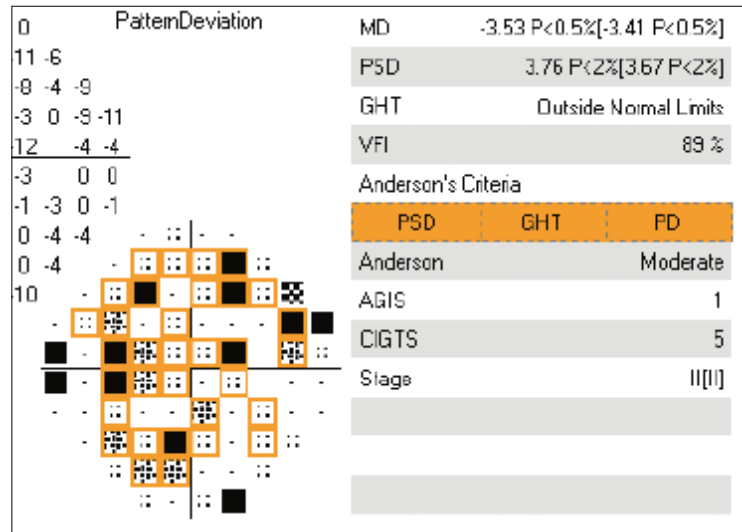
0
11 -6
-8 -4 -9
-3 0 -9 -11
12 -4 -4
-3 0 0
-1 -3 0 -1
0 -4 -4
0 -4
10

PatternDeviation

| | |
|---|---|
| MD | -3.53 P<0.5%[-3.41 P<0.5%] |
| PSD | 3.76 P<2%[3.67 P<2%] |
| GHT | Outside Normal Limits |
| VFI | 89 % |
| Anderson's Criteria | |

| PSD | GHT | PD |
|---|---|---|

| | |
|---|---|
| Anderson | Moderate |
| AGIS | 1 |
| CIGTS | 5 |
| Stage | II[II] |